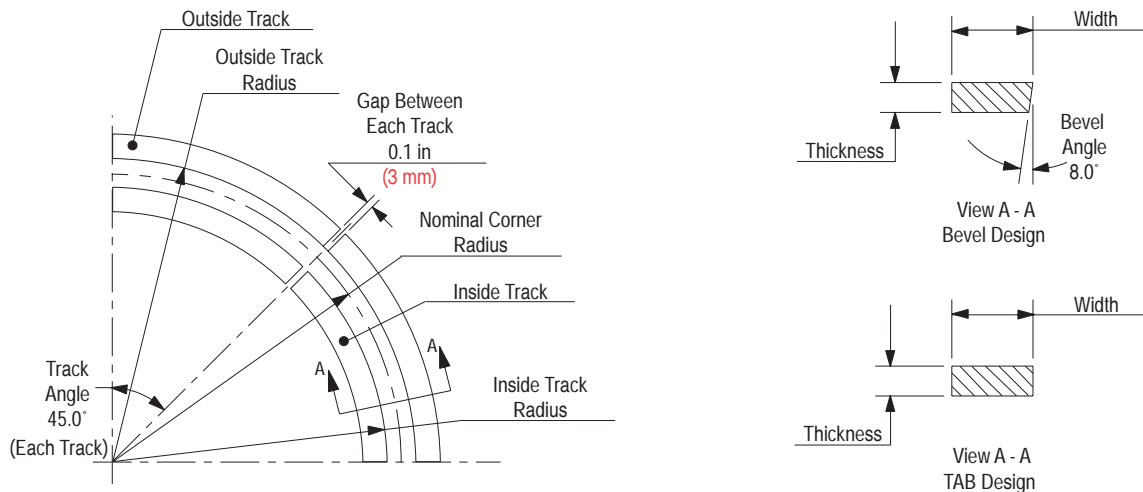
Outside Track

Outside Track Radius

Gap Between Each Track 0.1 in (3 mm)

Nominal Corner Radius

Inside Track

A

A

Track Angle 45.0˚ (Each Track)

Inside Track Radius

Width

Thickness

Bevel Angle 8.0˚

View A - A Bevel Design

Width

Thickness

View A - A TAB Design